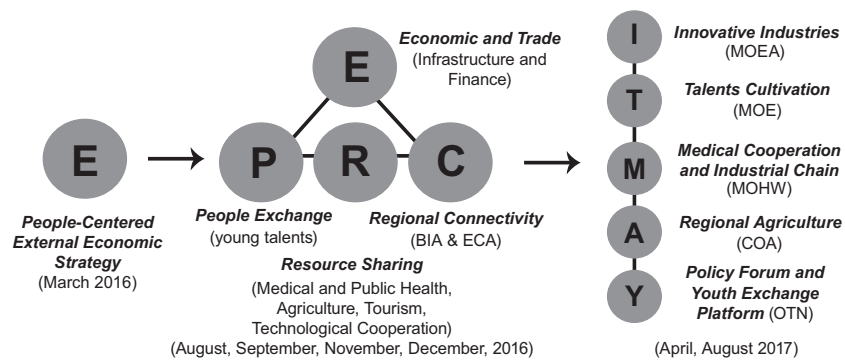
E

People-Centered External Economic Strategy
(March 2016)

E

Economic and Trade
(Infrastructure and Finance)

P

R

C

People Exchange
(young talents)

Regional Connectivity
(BIA & ECA)

Resource Sharing
(Medical and Public Health, Agriculture, Tourism, Technological Cooperation)
(August, September, November, December, 2016)

I

Innovative Industries
(MOEA)

T

Talents Cultivation
(MOE)

M

Medical Cooperation and Industrial Chain
(MOHW)

A

Regional Agriculture
(COA)

Y

Policy Forum and Youth Exchange Platform (OTN)

(April, August 2017)